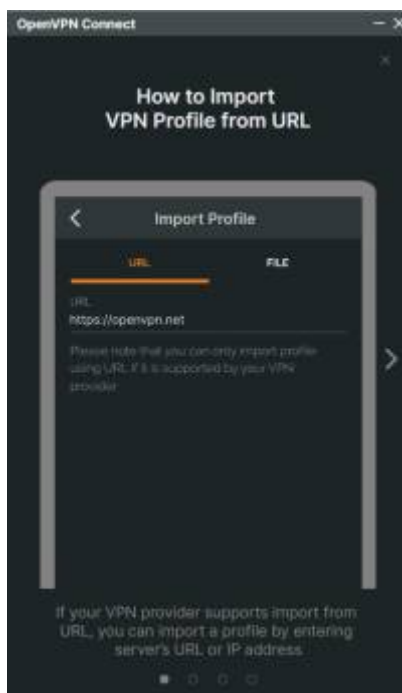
OpenVPN Connect

How to Import
VPN Profile from URL

Import Profile

URL

FILE

URL

https://openvpn.net

Please note that you can only import profile using URL if it is supported by your VPN provider

If your VPN provider supports import from URL, you can import a profile by entering server's URL or IP address